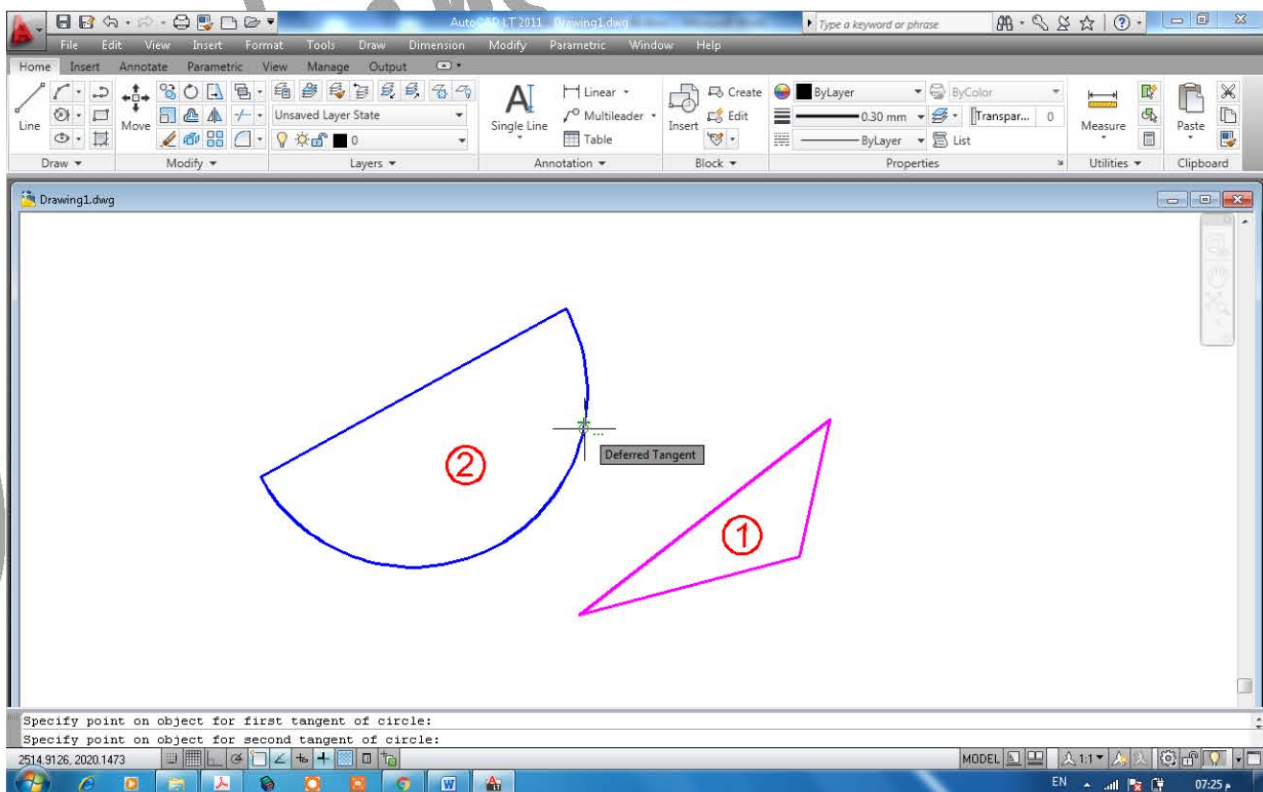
AutoCAD LT 2011 Drawing1.dwg

Type a keyword or phrase

File Edit View Insert Format Tools Draw Dimension Modify Parametric Window Help

Home Insert Annotate Parametric View Manage Output

Line Move

Unsaved Layer State

0

Single Line

Linear

Multileader

Table

Insert

Create

Edit

ByLayer

ByColor

0.30 mm

Transpar... 0

ByLayer

List

Measure

Paste

Draw ▾ Modify ▾ Layers ▾ Annotation ▾ Block ▾ Properties Utilities ▾ Clipboard

Drawing1.dwg

2

Deferred Tangent

1

Specify point on object for first tangent of circle:
Specify point on object for second tangent of circle:

2514.9126, 2020.1473

MODEL

1:1

EN 07:25